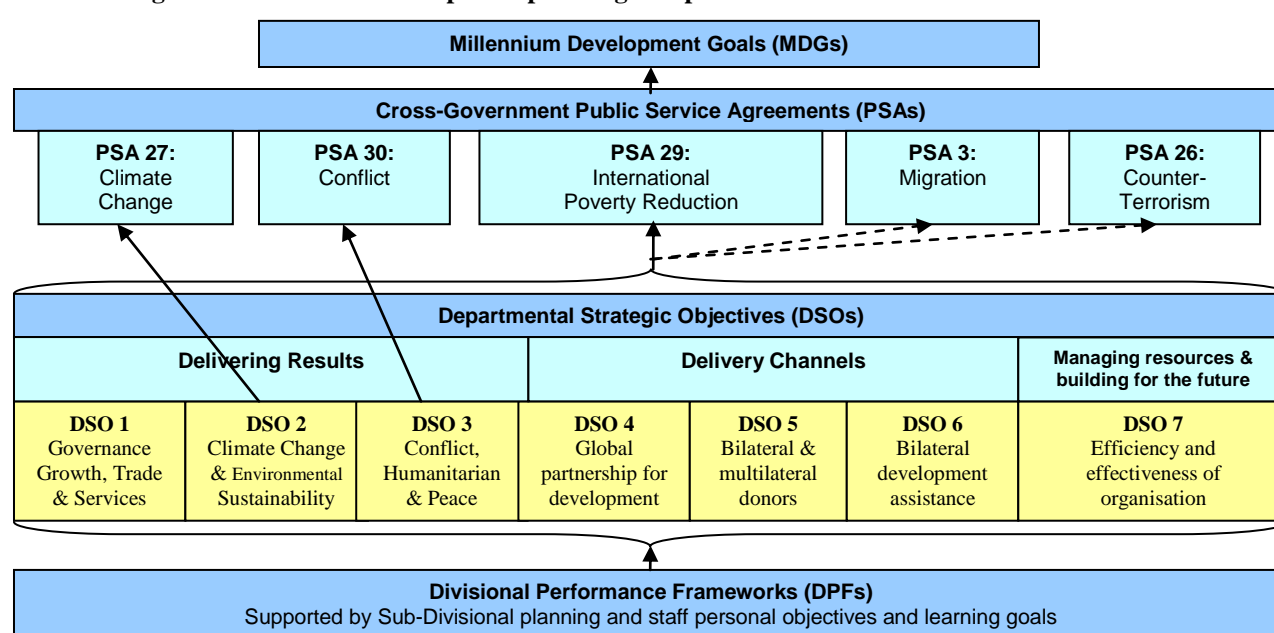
Millennium Development Goals (MDGs)

Cross-Government Public Service Agreements (PSAs)

PSA 27: Climate Change

PSA 30: Conflict

PSA 29: International Poverty Reduction

PSA 3: Migration

PSA 26: Counter-Terrorism

Departmental Strategic Objectives (DSOs)

| Delivering Results | | | Delivery Channels | | | Managing resources & building for the future |
|---|---|---|---|---|---|---|
| DSO 1 Governance Growth, Trade & Services | DSO 2 Climate Change & Environmental Sustainability | DSO 3 Conflict, Humanitarian & Peace | DSO 4 Global partnership for development | DSO 5 Bilateral & multilateral donors | DSO 6 Bilateral development assistance | DSO 7 Efficiency and effectiveness of organisation |

Divisional Performance Frameworks (DPFs)
Supported by Sub-Divisional planning and staff personal objectives and learning goals